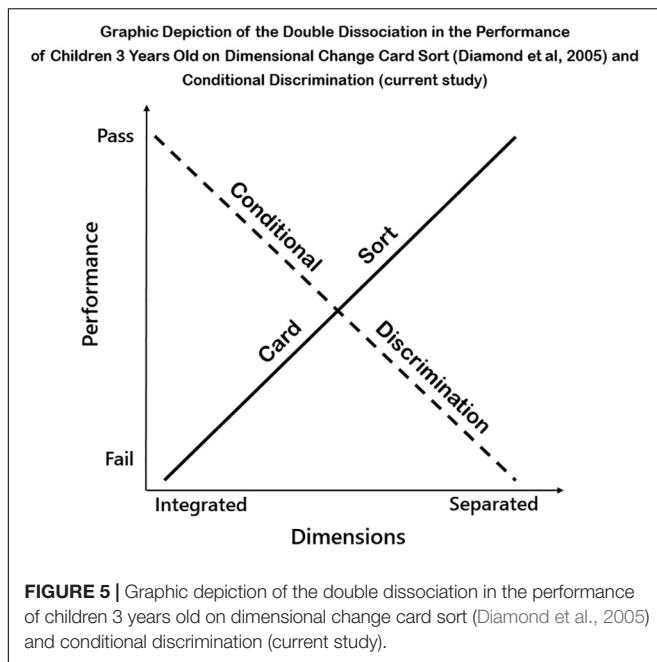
Graphic Depiction of the Double Dissociation in the Performance of Children 3 Years Old on Dimensional Change Card Sort (Diamond et al, 2005) and Conditional Discrimination (current study)

Pass

Performance

Fail

Conditional

Sort

Card

Discrimination

Integrated

Separated

Dimensions

**FIGURE 5 |** Graphic depiction of the double dissociation in the performance of children 3 years old on dimensional change card sort (Diamond et al., 2005) and conditional discrimination (current study).